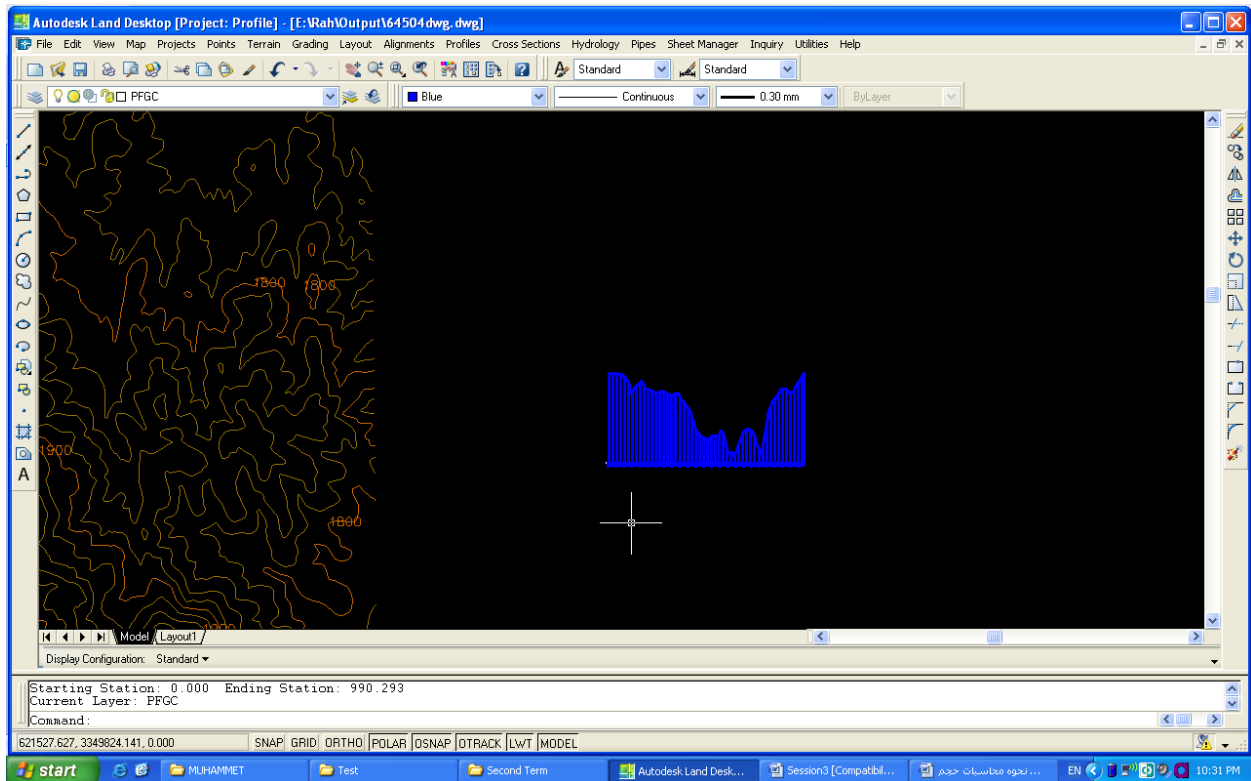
Autodesk Land Desktop [Project: Profile] - [E:\Rah\Output\64504dwg.dwg]

File Edit View Map Projects Points Terrain Grading Layout Alignments Profiles Cross Sections Hydrology Pipes Sheet Manager Inquiry Utilities Help

Standard Standard

PFGC Blue Continuous 0.30 mm ByLayer

1800 1800 1900 1800

Model Layout1

Display Configuration: Standard

Starting Station: 0.000 Ending Station: 990.293
Current Layer: PFGC
Command:

621527.627, 3349824.141, 0.000 SNAP GRID ORTHO POLAR OSNAP OTRACK LWT MODEL

start MUHAMMET Test Second Term Autodesk Land Desk... Session3 [Compatibil... نحوه محاسبات حجم ... EN 10:31 PM